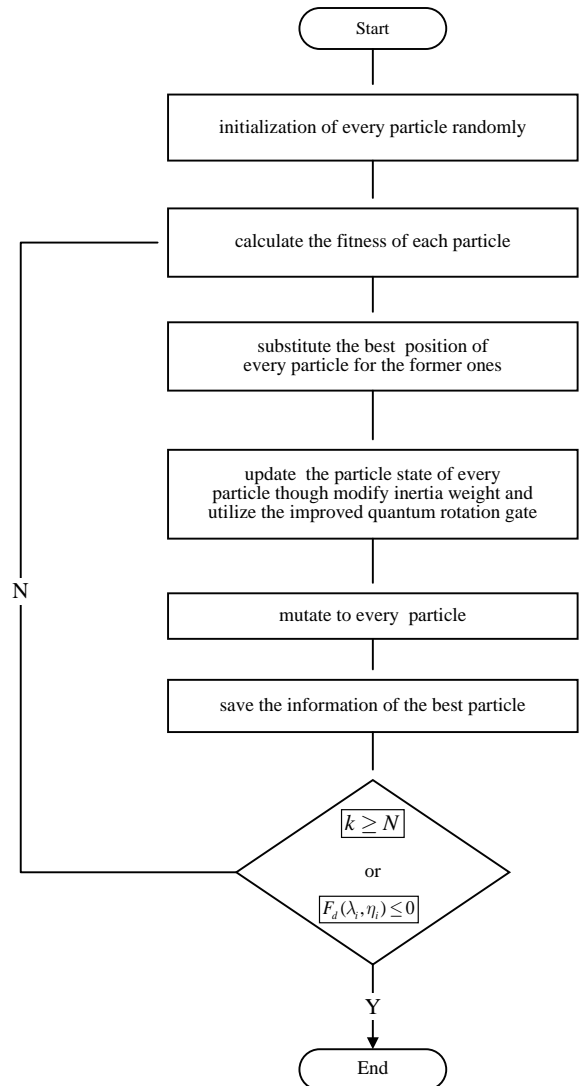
Start

initialization of every particle randomly

calculate the fitness of each particle

substitute the best position of every particle for the former ones

update the particle state of every particle though modify inertia weight and utilize the improved quantum rotation gate

mutate to every particle

save the information of the best particle

N

$k \geq N$

or

$F_d(\lambda_i, \eta_i) \leq 0$

Y

End